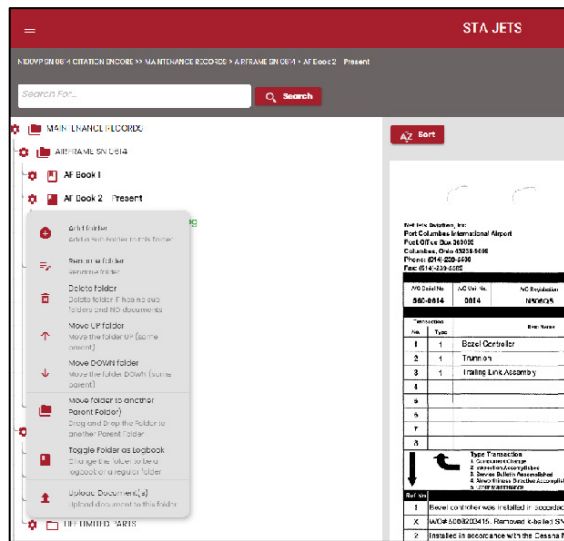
STA JETS

N800VP SN 0614 CITATION ENCORE >> MAINTENANCE RECORDS >> AIRFRAME SN 0614 >> AF Book 2 Present

Search For...

Search

MAINTENANCE RECORDS

AIRFRAME SN 0614

AF Book 1

AF Book 2 Present

Add Folder
Add a sub folder to this folder

Rename folder
Rename folder

Delete folder
Delete folder if has no sub folders and NO documents

Move UP folder
Move the folder UP (same parent)

Move DOWN folder
Move the folder DOWN (same parent)

Move folder to another Parent Folder
Drag and Drop the Folder to another Parent Folder

Toggle Folder as Logbook
Change the folder to be a logbook or a regular folder

Upload Document(s)
Upload documents to this folder

LIFE LIMITED PARTS

Sort

Net Jets Aviation, Inc.
Port Columbus International Airport
Post Office Box 369000
Columbus, Ohio 43236-9000
Phone: (614) 239-5500
Fax: (614) 239-5565

| A/C Serial No. | A/C Unit No. | A/C Registration |
|---|---|---|
| 560-0614 | 0614 | N800VS |

| Transaction No. | Type | Item Name |
|---|---|---|
| 1 | 1 | Bezel Controller |
| 2 | 1 | Trunnion |
| 3 | 1 | Trailing Link Assembly |
| 4 | | |
| 5 | | |
| 6 | | |
| 7 | | |
| 8 | | |

Type Transaction
1 Component Change
2 Inspection Accomplished
3 Service Bulletin Accomplished
4 Airworthiness Directive Accomplished
5 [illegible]

| Ref. No. | |
|---|---|
| 1 | Bezel controller was installed in accordanc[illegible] |
| X | W/O# 5008203415. Removed s-bailed SN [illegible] |
| 2 | Installed in accordance with the Cessna M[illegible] |